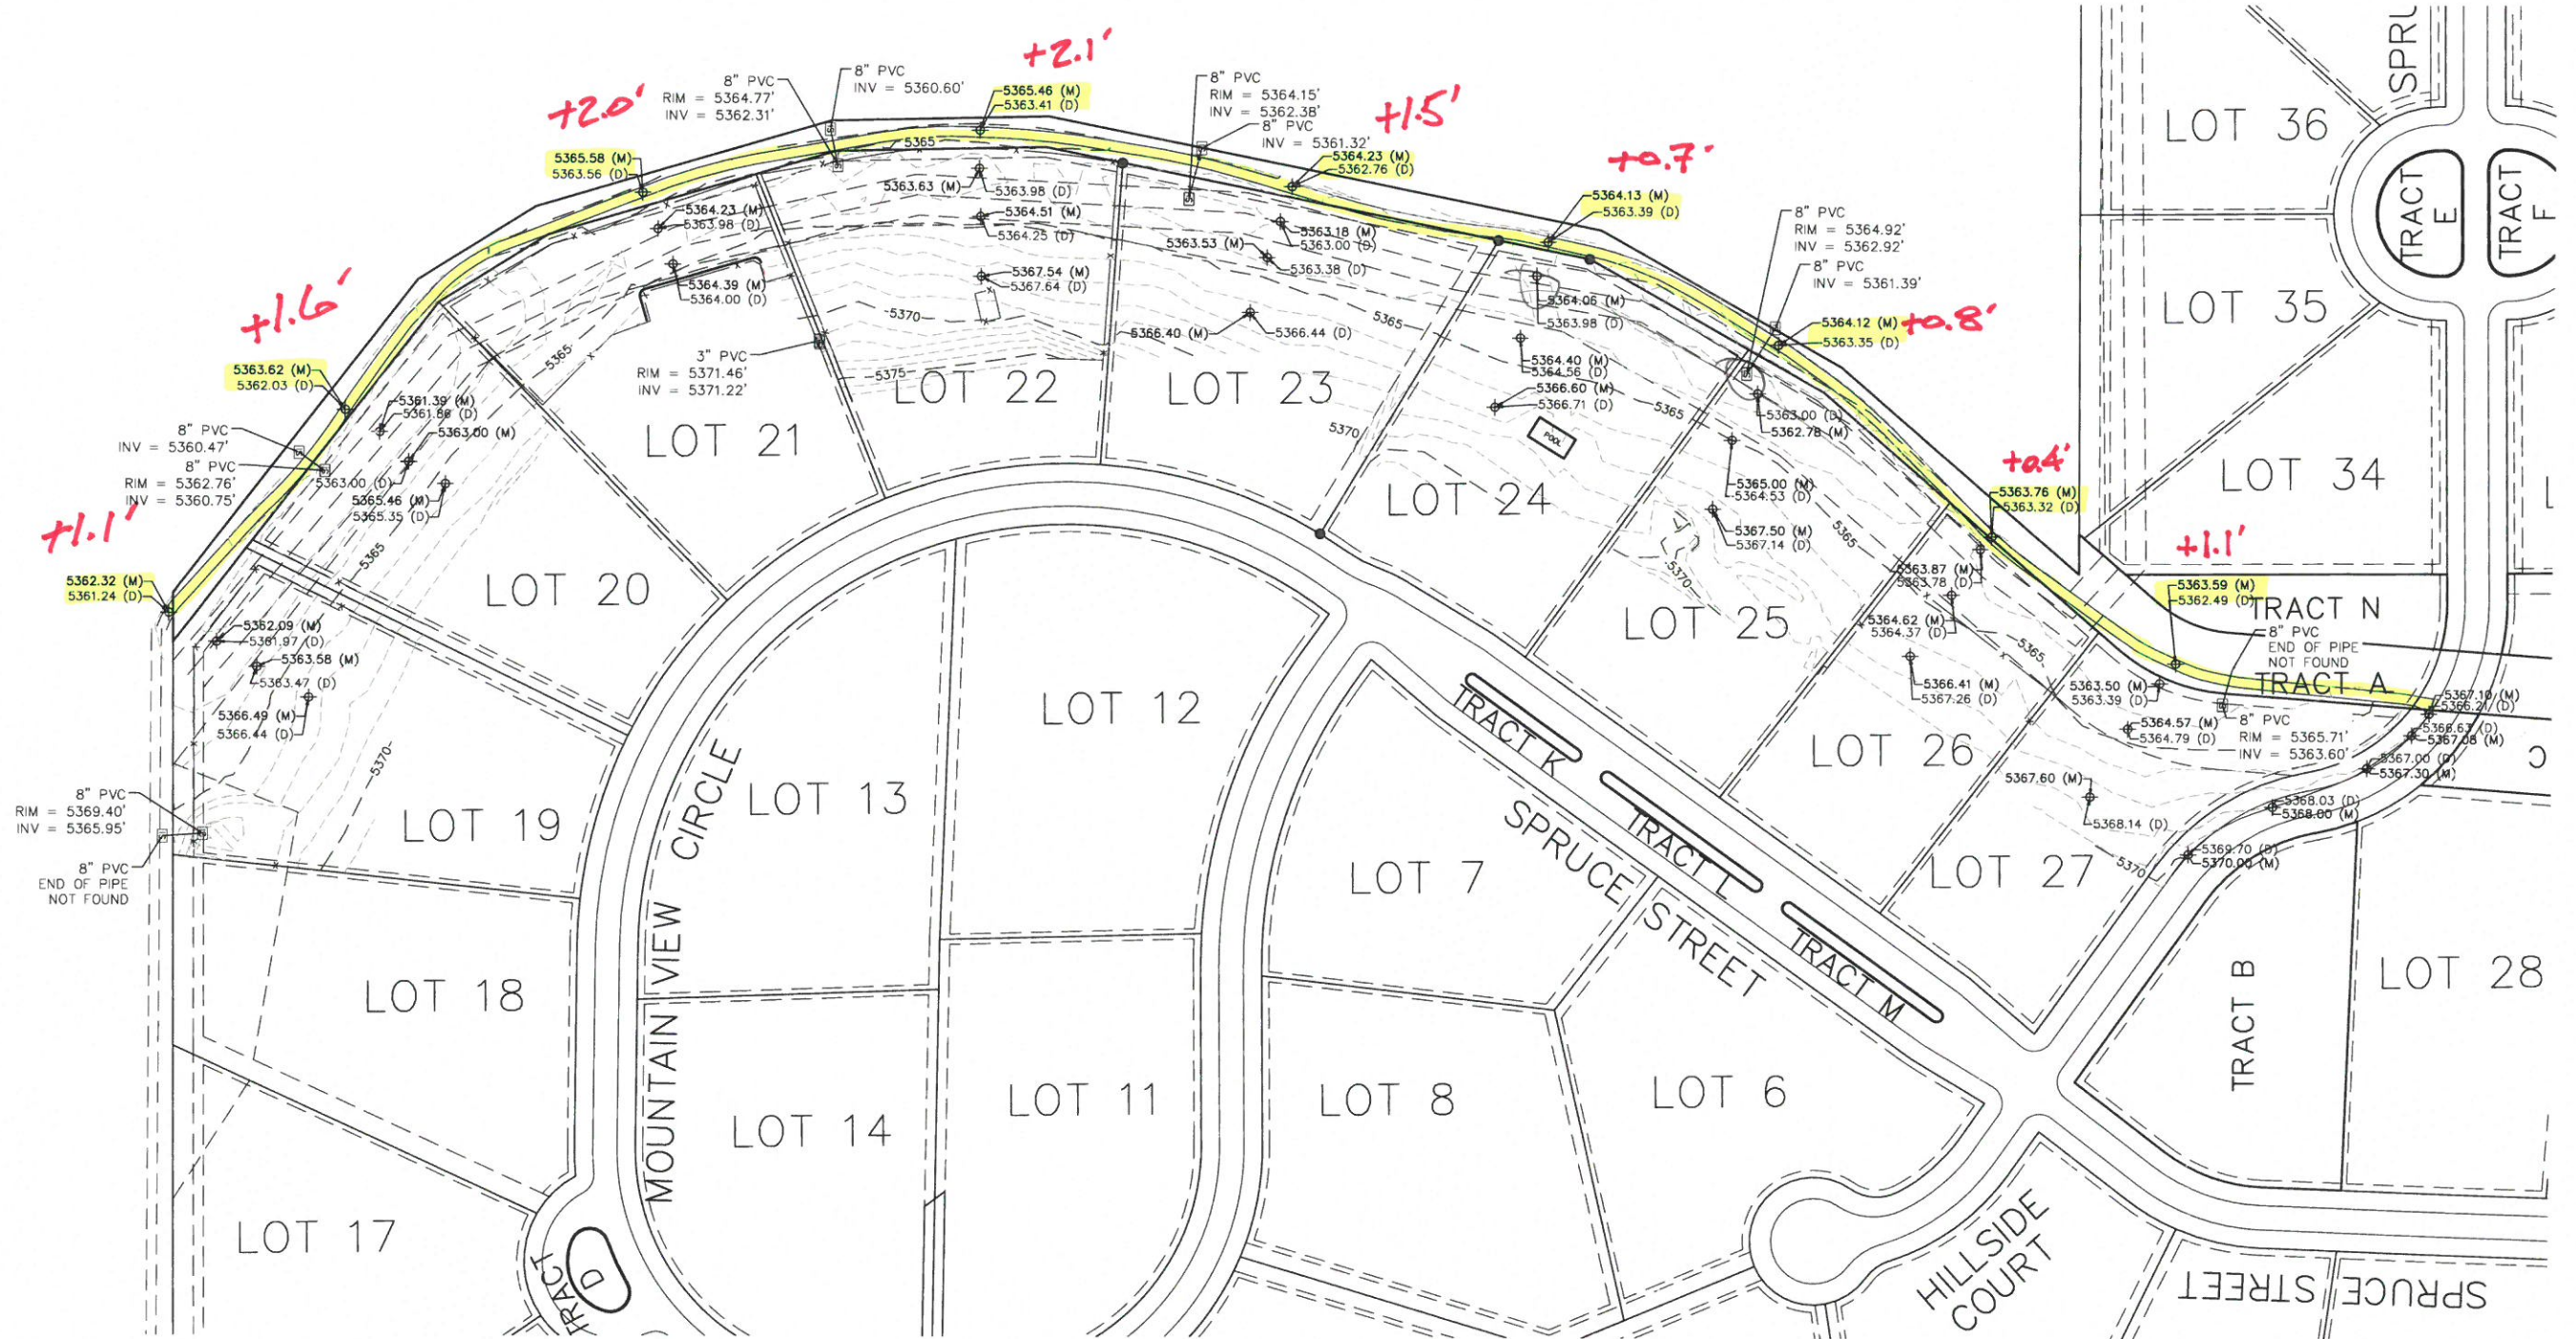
+2.0'
+2.1'
+1.5'
+0.7'
+1.6'
+0.8'
+0.4'
+1.1'
+1.1'

8" PVC
RIM = 5364.77'
INV = 5362.31'

8" PVC
INV = 5360.60'

5365.46 (M)
5363.41 (D)

8" PVC
RIM = 5364.15'
INV = 5362.38'
8" PVC
INV = 5361.32'

5364.23 (M)
5362.76 (D)

5365.58 (M)
5363.56 (D)

5365

5363.63 (M)
5363.98 (D)

5364.13 (M)
5363.39 (D)

5364.23 (M)
5363.98 (D)

5364.51 (M)
5364.25 (D)

5363.18 (M)
5363.00 (D)

5363.53 (M)
5363.38 (D)

8" PVC
RIM = 5364.92'
INV = 5362.92'
8" PVC
INV = 5361.39'

5367.54 (M)
5367.64 (D)

5364.39 (M)
5364.00 (D)

5364.06 (M)
5363.98 (D)

5370

5365

5366.40 (M)
5366.44 (D)

5364.12 (M)
5363.35 (D)

3" PVC
RIM = 5371.46'
INV = 5371.22'

5364.40 (M)
5364.56 (D)
5366.60 (M)
5366.71 (D)

5363.62 (M)
5362.03 (D)

5375

LOT 22

LOT 23

5365

5363.00 (D)
5362.78 (M)

5361.39 (M)
5361.86 (D)
5363.00 (M)

5370

POOL

LOT 21

8" PVC
INV = 5360.47'
8" PVC
RIM = 5362.76'
INV = 5360.75'

5363.00 (D)

5365.46 (M)
5365.35 (D)

5365.00 (M)
5364.53 (D)

LOT 24

5363.76 (M)
5363.32 (D)

5367.50 (M)
5367.14 (D)

5365

5362.32 (M)
5361.24 (D)

5365

LOT 20

5370

5363.87 (M)
5363.78 (D)

5363.59 (M)
5362.49 (D)
TRACT N

5362.09 (M)
5361.97 (D)

5363.58 (M)
5363.47 (D)

5364.62 (M)
5364.37 (D)

LOT 25

8" PVC
END OF PIPE
NOT FOUND

5365

TRACT A

5366.41 (M)
5367.26 (D)

5363.50 (M)
5363.39 (D)

5367.10 (M)
5366.21 (D)

5366.49 (M)
5366.44 (D)

LOT 12

5364.57 (M)
5364.79 (D)

8" PVC
RIM = 5365.71'
INV = 5363.60'

5366.67 (D)
5367.08 (M)

TRACT K

LOT 26

5367.00 (D)
5367.30 (M)

5370

8" PVC
RIM = 5369.40'
INV = 5365.95'

LOT 13

5367.60 (M)

5368.03 (D)
5368.00 (M)

LOT 19

MOUNTAIN VIEW CIRCLE

SPRUCE STREET

TRACT L

5368.14 (D)

5369.70 (D)
5370.00 (M)

8" PVC
END OF PIPE
NOT FOUND

LOT 7

LOT 27

5370

TRACT M

LOT 18

LOT 28

TRACT B

LOT 11

LOT 8

LOT 6

LOT 14

LOT 17

TRACT D

HILLSIDE COURT

STREET

SPRUCE

LOT 36

LOT 35

LOT 34

TRACT E

TRACT F

SPRU